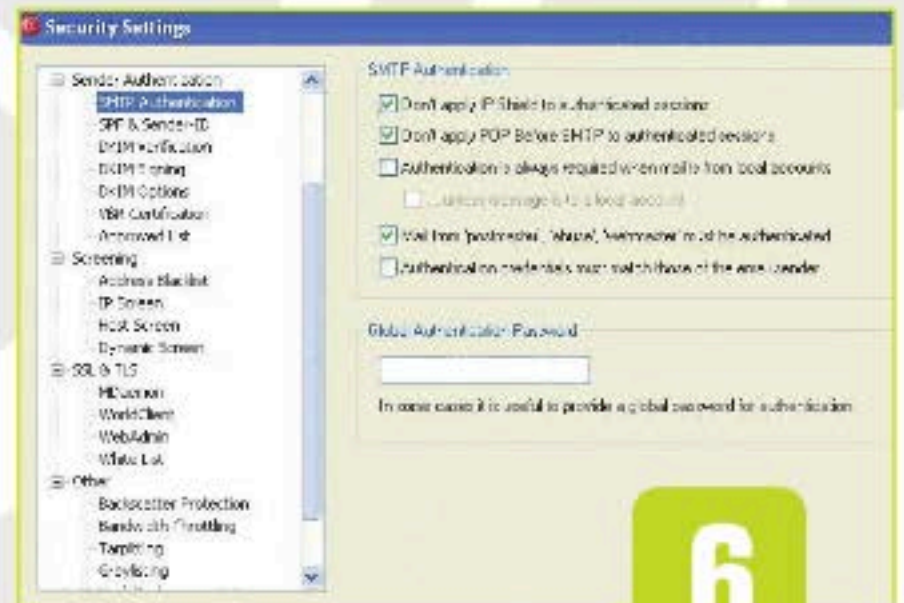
Security Settings

Sender Authentication
SMTP Authentication
SPF & Sender-ID
DKIM Verification
DKIM Signing
DKIM Options
VBR Certification
Approved List
Screening
Address Blacklist
IP Screen
Host Screen
Dynamic Screen
SSL & TLS
MDaemon
WorldClient
WebAdmin
White List
Other
Backscatter Protection
Bandwidth Throttling
Tarpitting
Greylisting

SMTP Authentication
Don't apply IP Shield to authenticated sessions
Don't apply POP Before SMTP to authenticated sessions
Authentication is always required when mail is from local accounts
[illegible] message is to a local account
Mail from 'postmaster', 'abuse', 'webmaster' must be authenticated
Authentication credentials must match those of the email sender

Global Authentication Password

In some cases it is useful to provide a global password for authentication

6